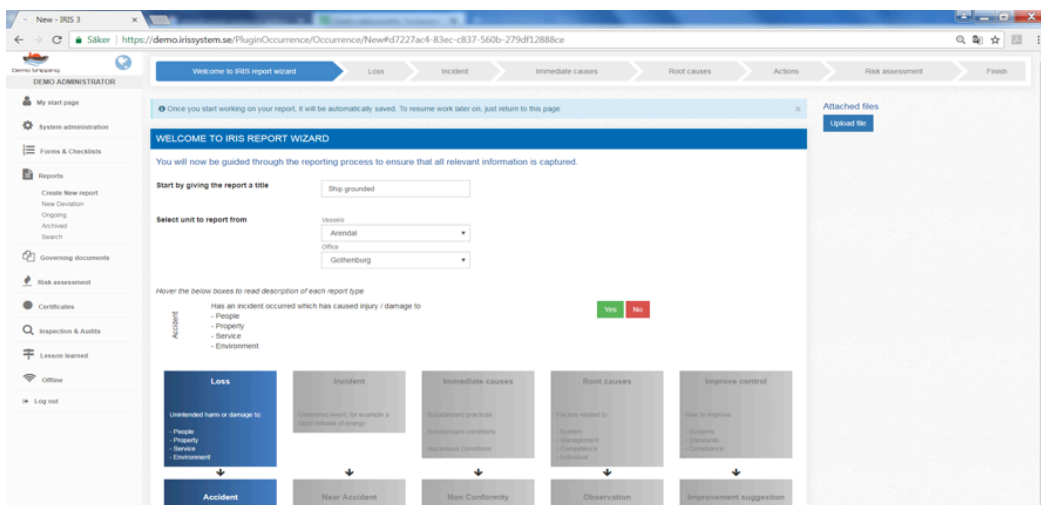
New - IRIS 3

Säker | https://demo.irissystem.se/PluginOccurrence/Occurrence/New#d7227ac4-83ec-c837-560b-279df12888ce

Demo shipping
DEMO ADMINISTRATOR

My start page
System administration
Forms & Checklists
Reports
Create New report
New Deviation
Ongoing
Archived
Search
Governing documents
Risk assessment
Certificates
Inspection & Audits
Lesson learned
Offline
Log out

Welcome to IRIS report wizard | Loss | Incident | Immediate causes | Root causes | Actions | Risk assessment | Finish

Once you start working on your report, it will be automatically saved. To resume work later on, just return to this page

WELCOME TO IRIS REPORT WIZARD

You will now be guided through the reporting process to ensure that all relevant information is captured.

Start by giving the report a title
Ship grounded

Select unit to report from
Vessel
Arendal
Office
Gothenburg

Hover the below boxes to read description of each report type

Accident
Has an incident occurred which has caused injury / damage to
- People
- Property
- Service
- Environment

Yes No

Attached files
Upload file

Loss
Unintended harm or damage to:
- People
- Property
- Service
- Environment

Incident
Undesired event, for example a rapid release of energy

Immediate causes
Substandard practices
Substandard conditions
Hazardous Conditions

Root causes
Factors related to:
- System
- Management
- Competence
- Individual

Improve control
How to improve:
- Systems
- Standards
- Compliance

Accident | Near Accident | Non Conformity | Observation | Improvement suggestion